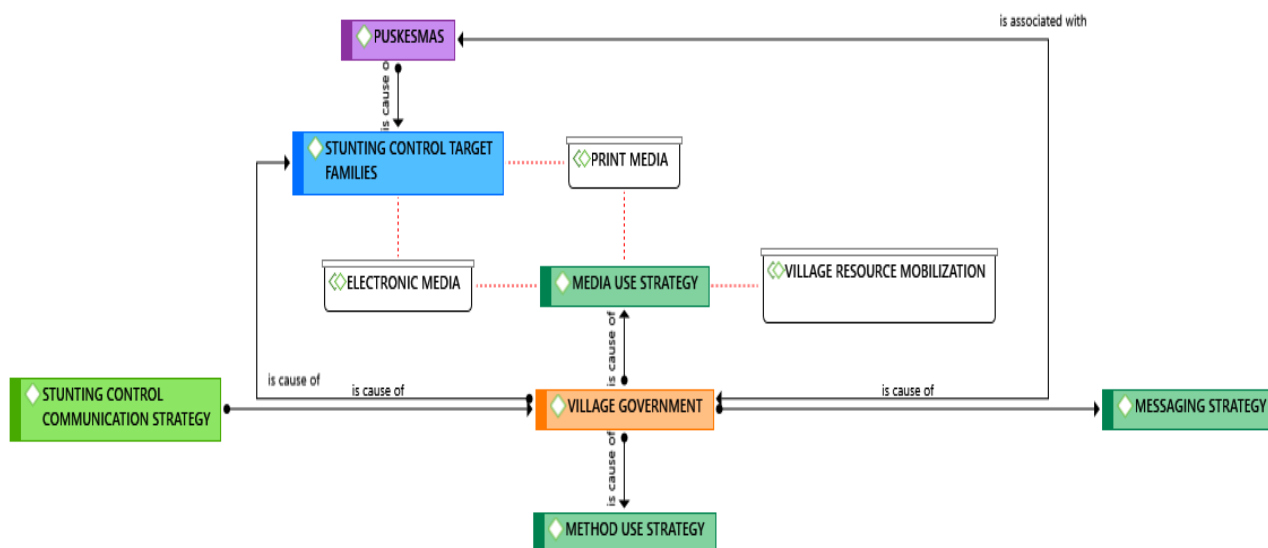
is associated with

PUSKESMAS

is cause of

STUNTING CONTROL TARGET FAMILIES

PRINT MEDIA

ELECTRONIC MEDIA

MEDIA USE STRATEGY

VILLAGE RESOURCE MOBILIZATION

is cause of

is cause of

STUNTING CONTROL COMMUNICATION STRATEGY

is cause of

VILLAGE GOVERNMENT

is cause of

MESSAGING STRATEGY

is cause of

METHOD USE STRATEGY